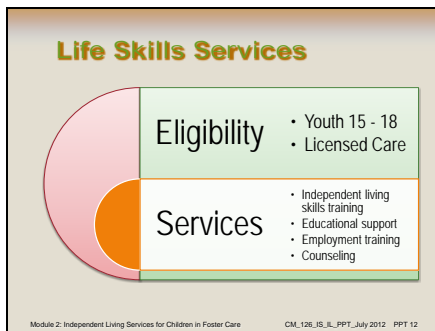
Life Skills Services

Eligibility

- Youth 15 - 18
- Licensed Care

Services

- Independent living skills training
- Educational support
- Employment training
- Counseling

Module 2: Independent Living Services for Children in Foster Care

CM_126_IS_IL_PPT_July 2012 PPT 12